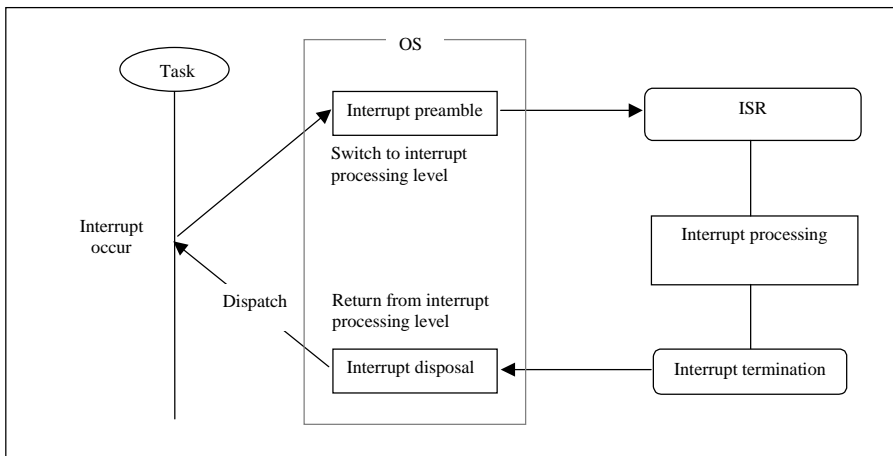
Task

OS

Interrupt preamble

Switch to interrupt processing level

ISR

Interrupt occur

Interrupt processing

Dispatch

Return from interrupt processing level

Interrupt disposal

Interrupt termination